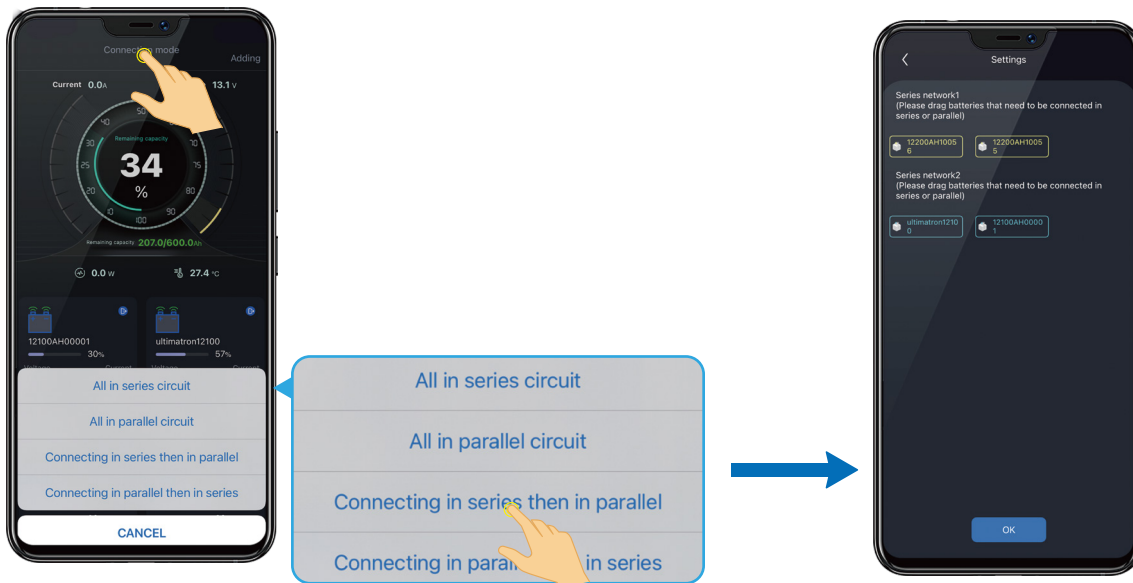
Connecting mode

Adding

Current 0.0A

13.1 V

Remaining capacity

34

%

10 20 25 30 40 70 75 80 90 100

Remaining capacity 207.0/600.0Ah

0.0 W

27.4 °C

12100AH00001

30%

ultimatron12100

57%

All in series circuit

All in parallel circuit

Connecting in series then in parallel

Connecting in parallel then in series

CANCEL

All in series circuit

All in parallel circuit

Connecting in series then in parallel

Connecting in para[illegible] in series

Settings

Series network1
(Please drag batteries that need to be connected in series or parallel)

12200AH10056

12200AH10055

Series network2
(Please drag batteries that need to be connected in series or parallel)

ultimatron12100

12100AH00001

OK